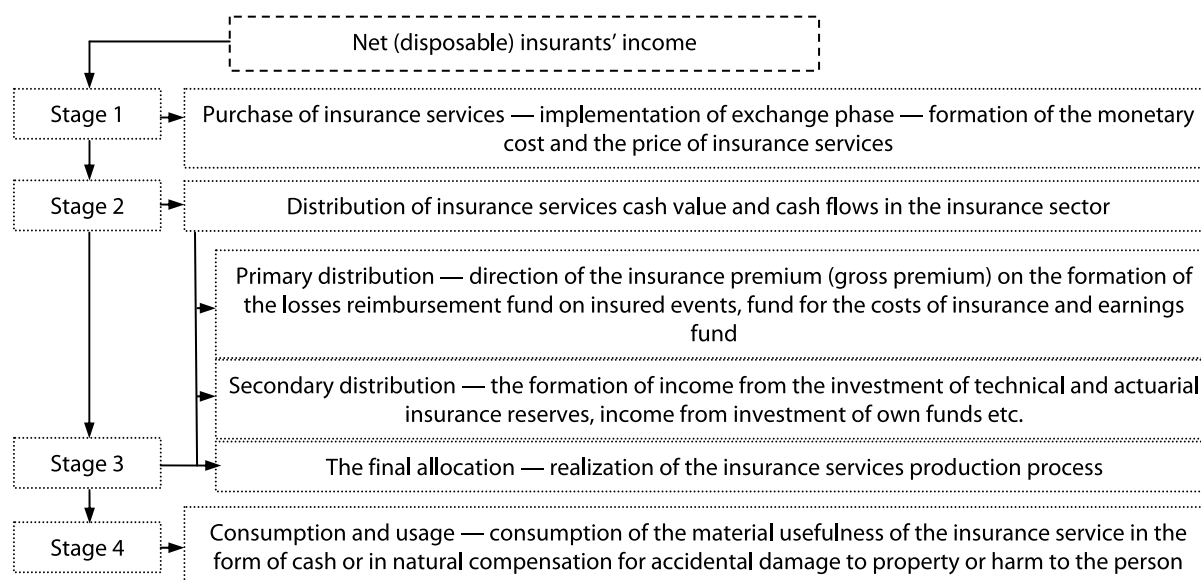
Net (disposable) insurants' income

Stage 1

Purchase of insurance services — implementation of exchange phase — formation of the monetary cost and the price of insurance services

Stage 2

Distribution of insurance services cash value and cash flows in the insurance sector

Primary distribution — direction of the insurance premium (gross premium) on the formation of the losses reimbursement fund on insured events, fund for the costs of insurance and earnings fund

Secondary distribution — the formation of income from the investment of technical and actuarial insurance reserves, income from investment of own funds etc.

Stage 3

The final allocation — realization of the insurance services production process

Stage 4

Consumption and usage — consumption of the material usefulness of the insurance service in the form of cash or in natural compensation for accidental damage to property or harm to the person